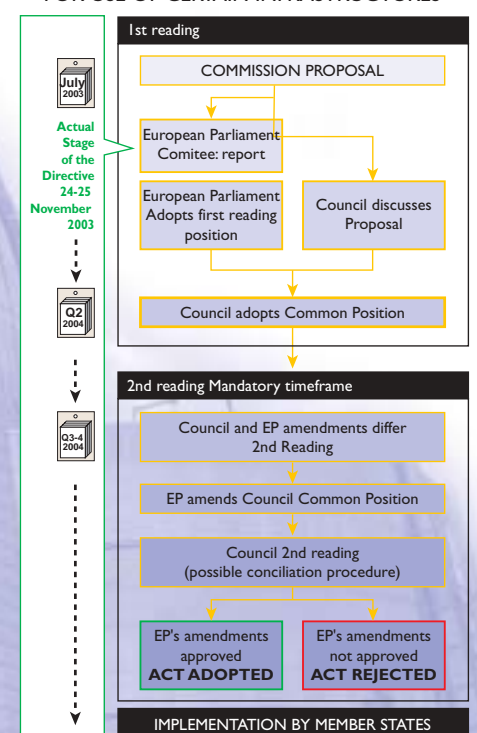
FOR USE OF CERTAIN INFRASTRUCTURES

1st reading

COMMISSION PROPOSAL

July 2003

Actual Stage of the Directive 24-25 November 2003

European Parliament Comitee: report

European Parliament Adopts first reading position

Council discusses Proposal

Q2 2004

Council adopts Common Position

2nd reading Mandatory timeframe

Q3-4 2004

Council and EP amendments differ 2nd Reading

EP amends Council Common Position

Council 2nd reading (possible conciliation procedure)

EP's amendments approved ACT ADOPTED

EP's amendments not approved ACT REJECTED

IMPLEMENTATION BY MEMBER STATES